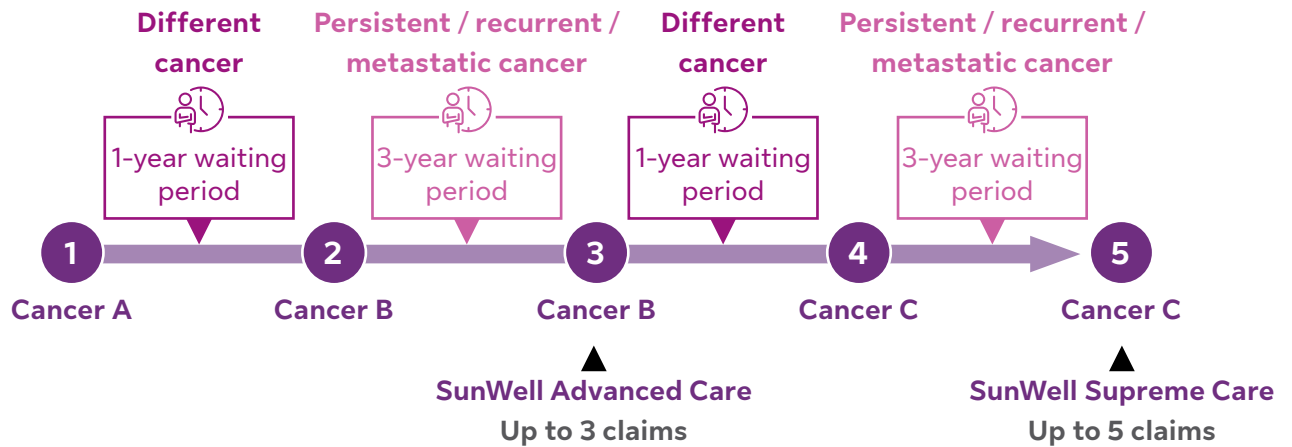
Different cancer

1-year waiting period

Persistent / recurrent / metastatic cancer

3-year waiting period

Different cancer

1-year waiting period

Persistent / recurrent / metastatic cancer

3-year waiting period

1
Cancer A

2
Cancer B

3
Cancer B

4
Cancer C

5
Cancer C

SunWell Advanced Care
Up to 3 claims

SunWell Supreme Care
Up to 5 claims